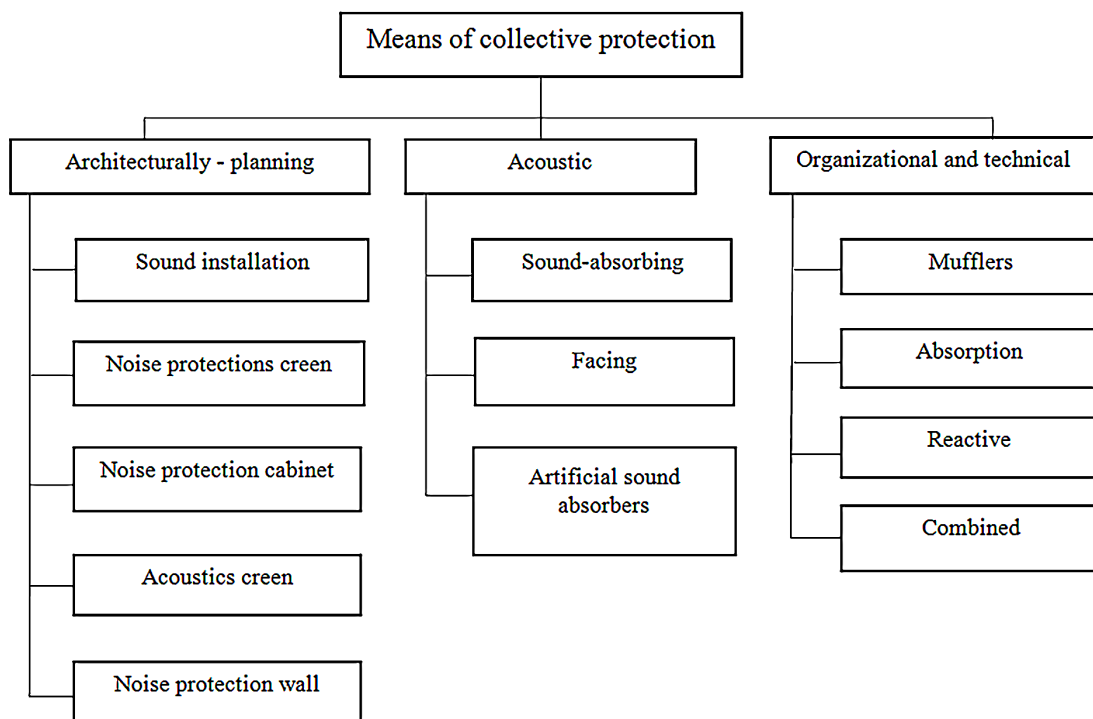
Means of collective protection

Architecturally - planning

Sound installation

Noise protections creen

Noise protection cabinet

Acoustics creen

Noise protection wall

Acoustic

Sound-absorbing

Facing

Artificial sound absorbers

Organizational and technical

Mufflers

Absorption

Reactive

Combined